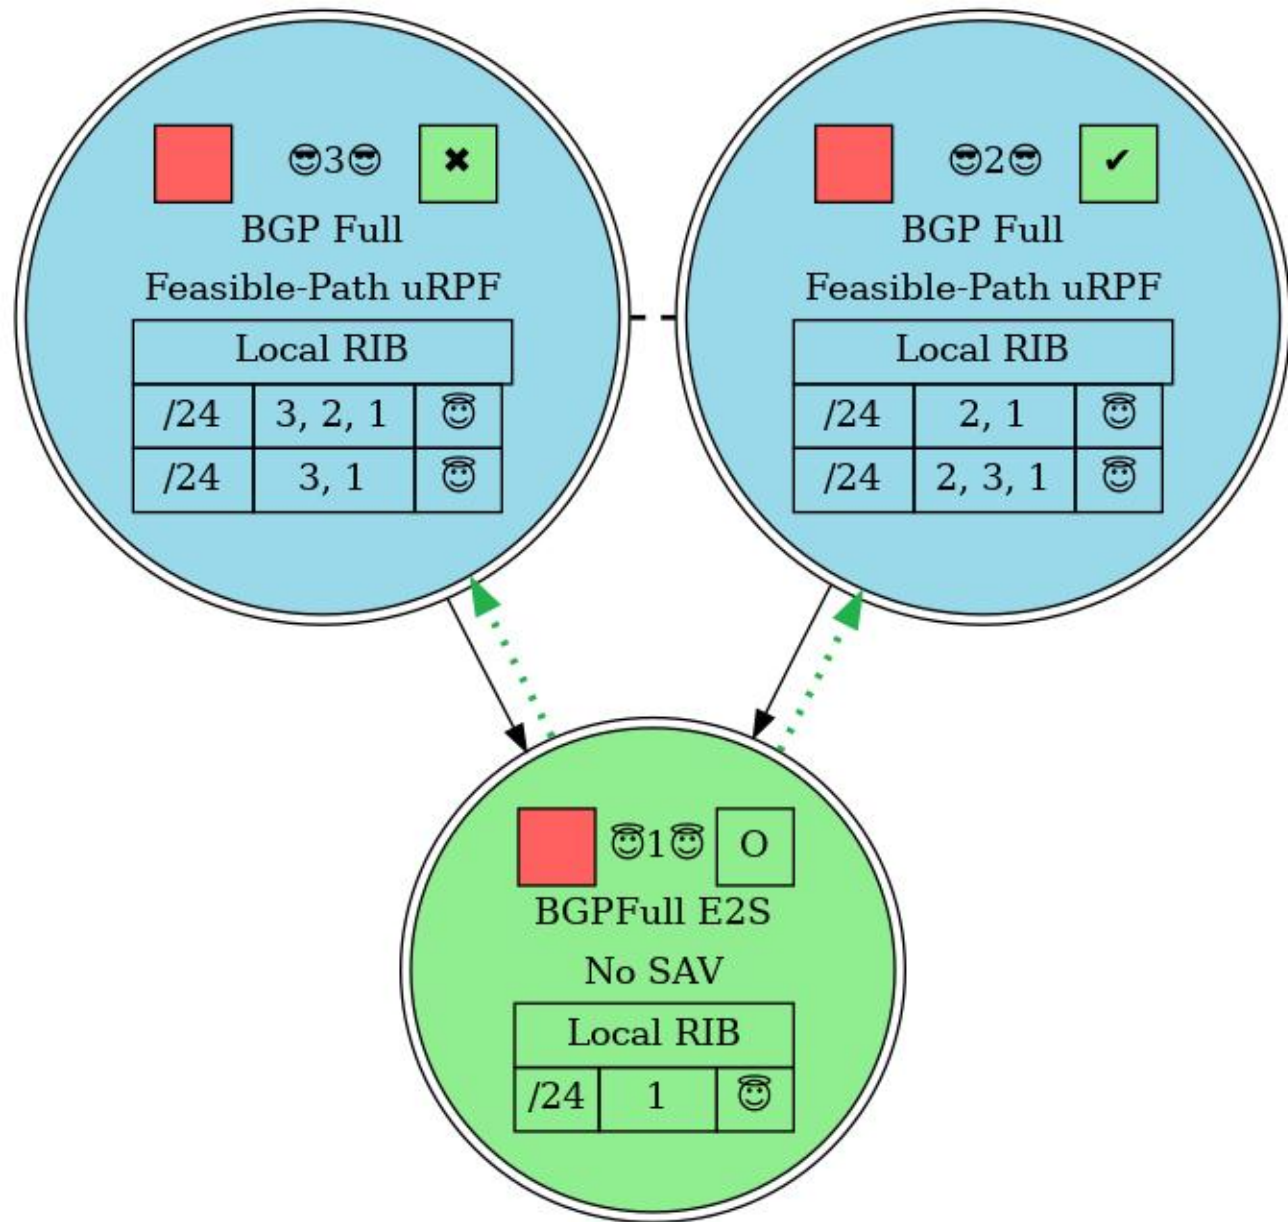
😎3😎 ✖
BGP Full
Feasible-Path uRPF

| Local RIB | | |
|---|---|---|
| /24 | 3, 2, 1 | 😇 |
| /24 | 3, 1 | 😇 |

😎2😎 ✔
BGP Full
Feasible-Path uRPF

| Local RIB | | |
|---|---|---|
| /24 | 2, 1 | 😇 |
| /24 | 2, 3, 1 | 😇 |

😇1😇 O
BGPFull E2S
No SAV

| Local RIB | | |
|---|---|---|
| /24 | 1 | 😇 |